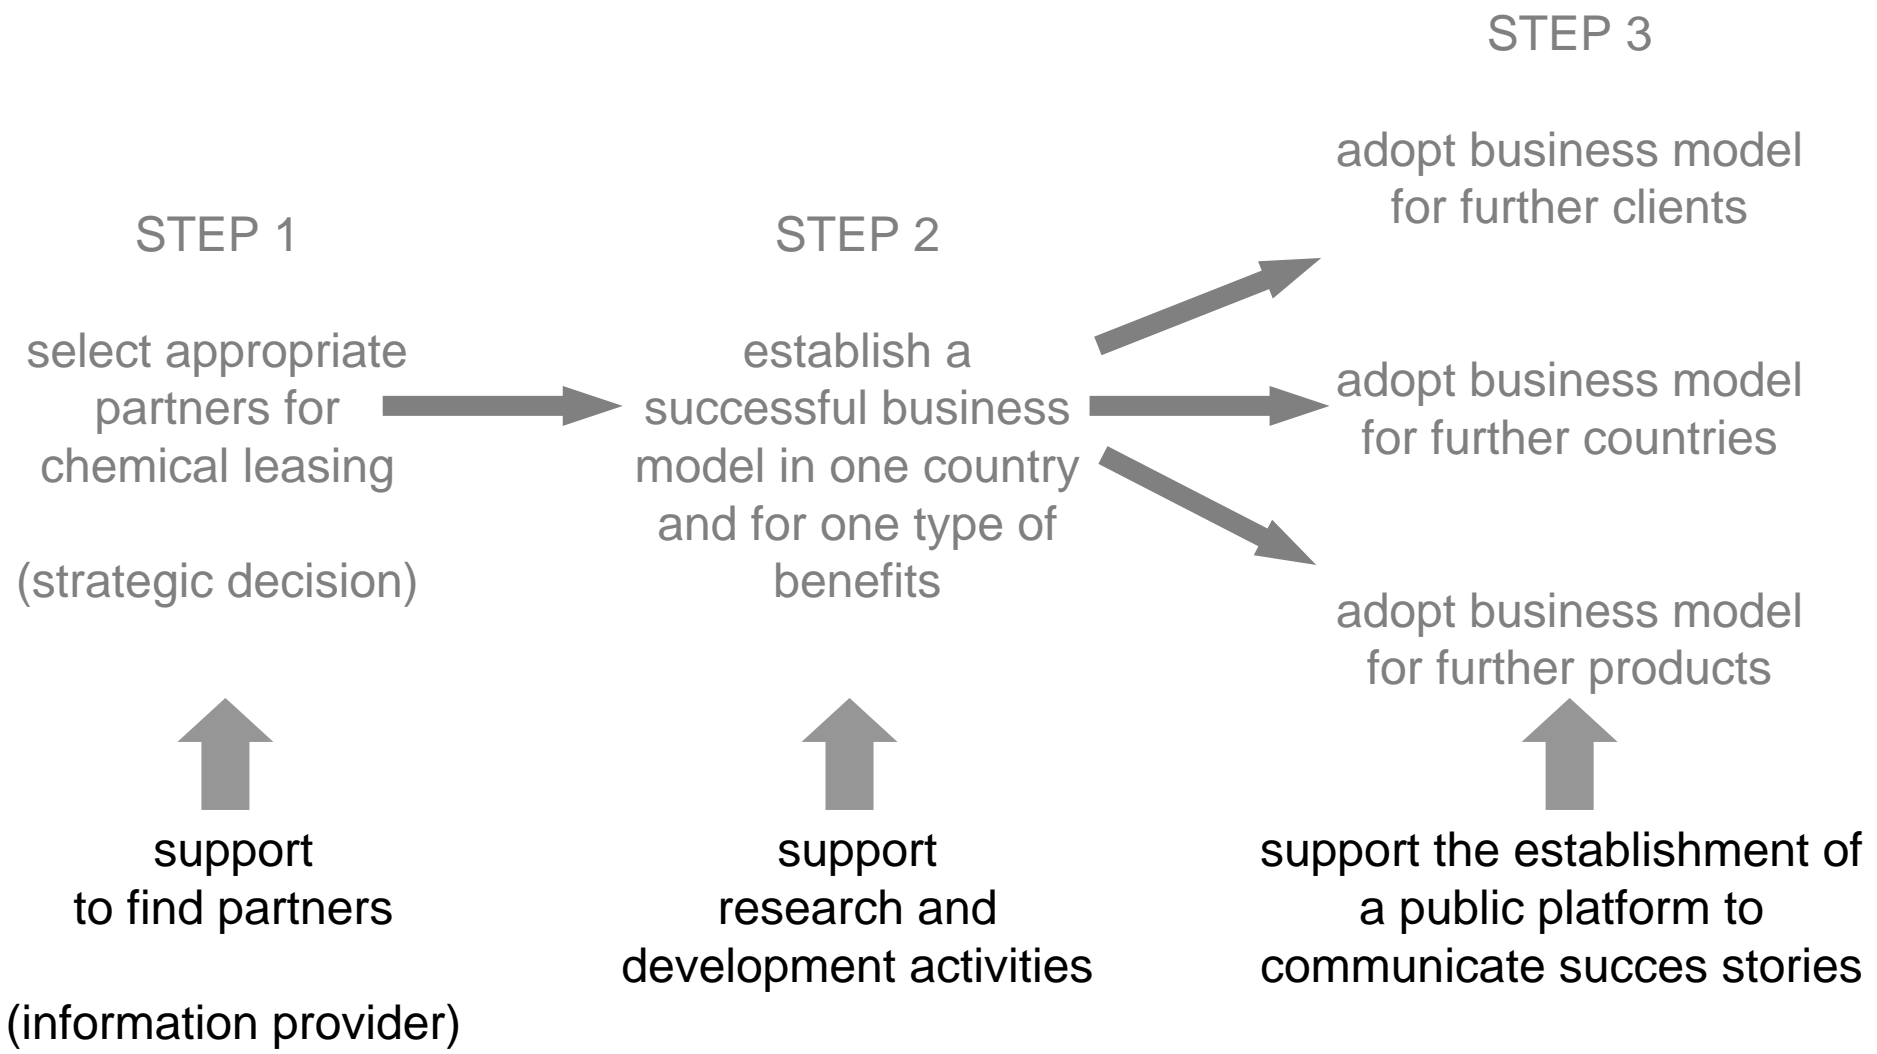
STEP 3

adopt business model for further clients

STEP 1

STEP 2

select appropriate partners for chemical leasing

(strategic decision)

establish a successful business model in one country and for one type of benefits

adopt business model for further countries

adopt business model for further products

support to find partners

(information provider)

support research and development activities

support the establishment of a public platform to communicate succes stories